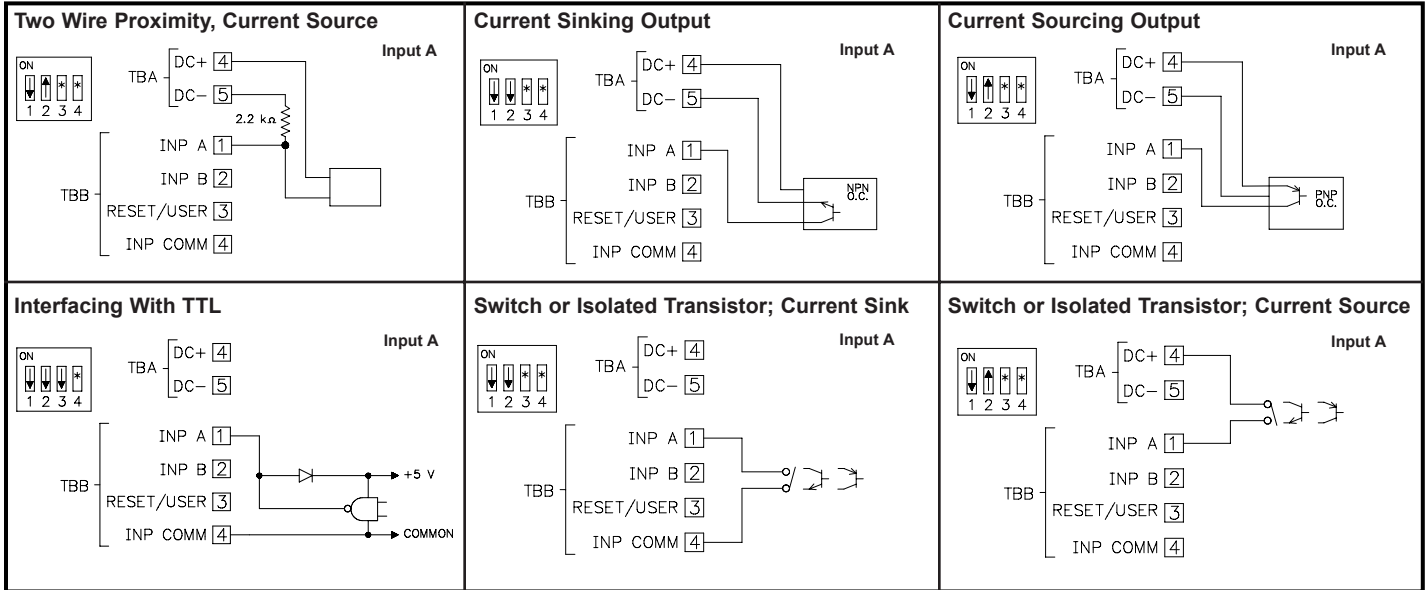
Two Wire Proximity, Current Source

Input A

ON
* *
1 2 3 4

TBA DC+ 4
DC− 5

2.2 kΩ

TBB INP A 1
INP B 2
RESET/USER 3
INP COMM 4

Current Sinking Output

Input A

ON
* *
1 2 3 4

TBA DC+ 4
DC− 5

TBB INP A 1
INP B 2
RESET/USER 3
INP COMM 4

NPN O.C.

Current Sourcing Output

Input A

ON
* *
1 2 3 4

TBA DC+ 4
DC− 5

TBB INP A 1
INP B 2
RESET/USER 3
INP COMM 4

PNP O.C.

Interfacing With TTL

Input A

ON
*
1 2 3 4

TBA DC+ 4
DC− 5

TBB INP A 1
INP B 2
RESET/USER 3
INP COMM 4

+5 V
COMMON

Switch or Isolated Transistor; Current Sink

Input A

ON
* *
1 2 3 4

TBA DC+ 4
DC− 5

TBB INP A 1
INP B 2
RESET/USER 3
INP COMM 4

Switch or Isolated Transistor; Current Source

Input A

ON
* *
1 2 3 4

TBA DC+ 4
DC− 5

TBB INP A 1
INP B 2
RESET/USER 3
INP COMM 4